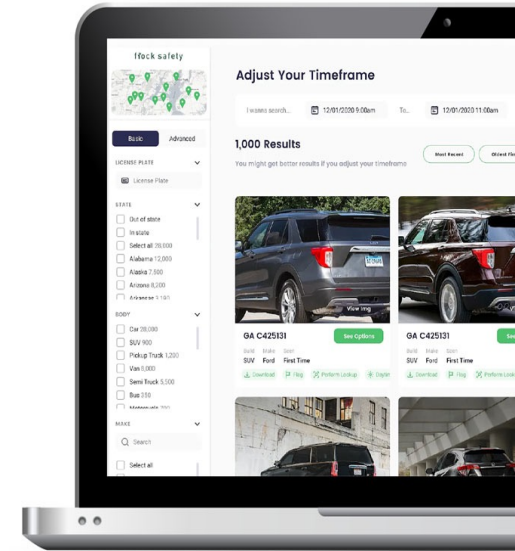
flock safety

Basic Advanced

LICENSE PLATE

License Plate

STATE

Out of state
In state
Select all 28,000
Alabama 12,000
Alaska 7,500
Arizona 8,200
Arkansas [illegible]

BODY

Car 28,000
SUV 900
Pickup Truck 1,200
Van 8,000
Semi Truck 5,500
Bus 250
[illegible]

MAKE

Search

Select all

Adjust Your Timeframe

I wanna search... 12/01/2020 9:00am To... 12/01/2020 11:00am

1,000 Results

You might get better results if you adjust your timeframe

Most Recent Oldest Fir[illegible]

View img

GA C425131 See Options

Body Make Seen
SUV Ford First Time

Download Flag Perform Lookup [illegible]

GA C425131 Se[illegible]

Body Make Seen
SUV Ford First Time

Download Flag Perform Lookup